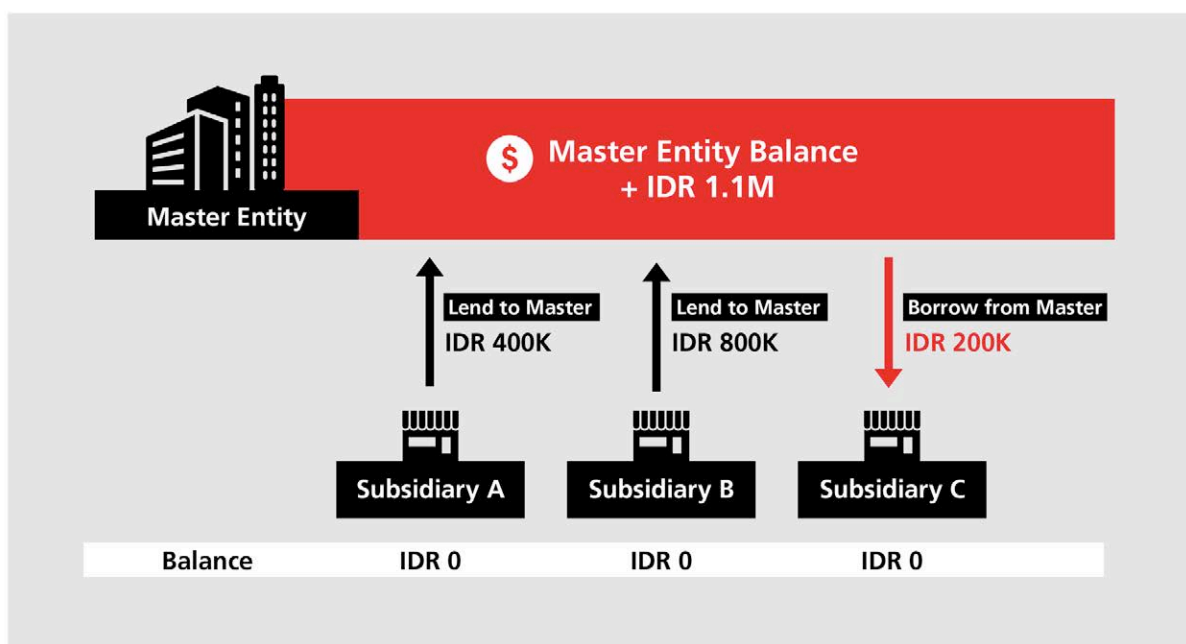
Master Entity

$ Master Entity Balance
+ IDR 1.1M

Lend to Master
IDR 400K

Lend to Master
IDR 800K

Borrow from Master
IDR 200K

Subsidiary A

Subsidiary B

Subsidiary C

| Balance | IDR 0 | IDR 0 | IDR 0 |
|---|---|---|---|